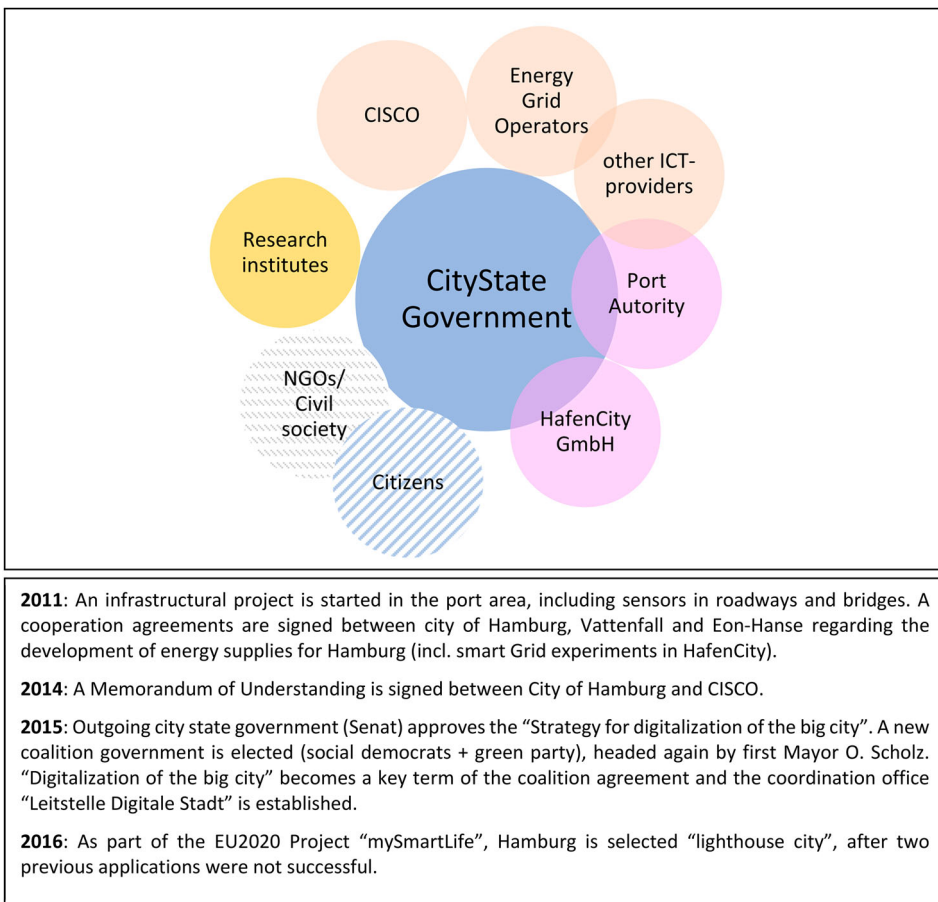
CISCO

Energy Grid Operators

other ICT-providers

Research institutes

CityState Government

Port Autority

NGOs/ Civil society

HafenCity GmbH

Citizens

**2011**: An infrastructural project is started in the port area, including sensors in roadways and bridges. A cooperation agreements are signed between city of Hamburg, Vattenfall and Eon-Hanse regarding the development of energy supplies for Hamburg (incl. smart Grid experiments in HafenCity).

**2014**: A Memorandum of Understanding is signed between City of Hamburg and CISCO.

**2015**: Outgoing city state government (Senat) approves the "Strategy for digitalization of the big city". A new coalition government is elected (social democrats + green party), headed again by first Mayor O. Scholz. "Digitalization of the big city" becomes a key term of the coalition agreement and the coordination office "Leitstelle Digitale Stadt" is established.

**2016**: As part of the EU2020 Project "mySmartLife", Hamburg is selected "lighthouse city", after two previous applications were not successful.